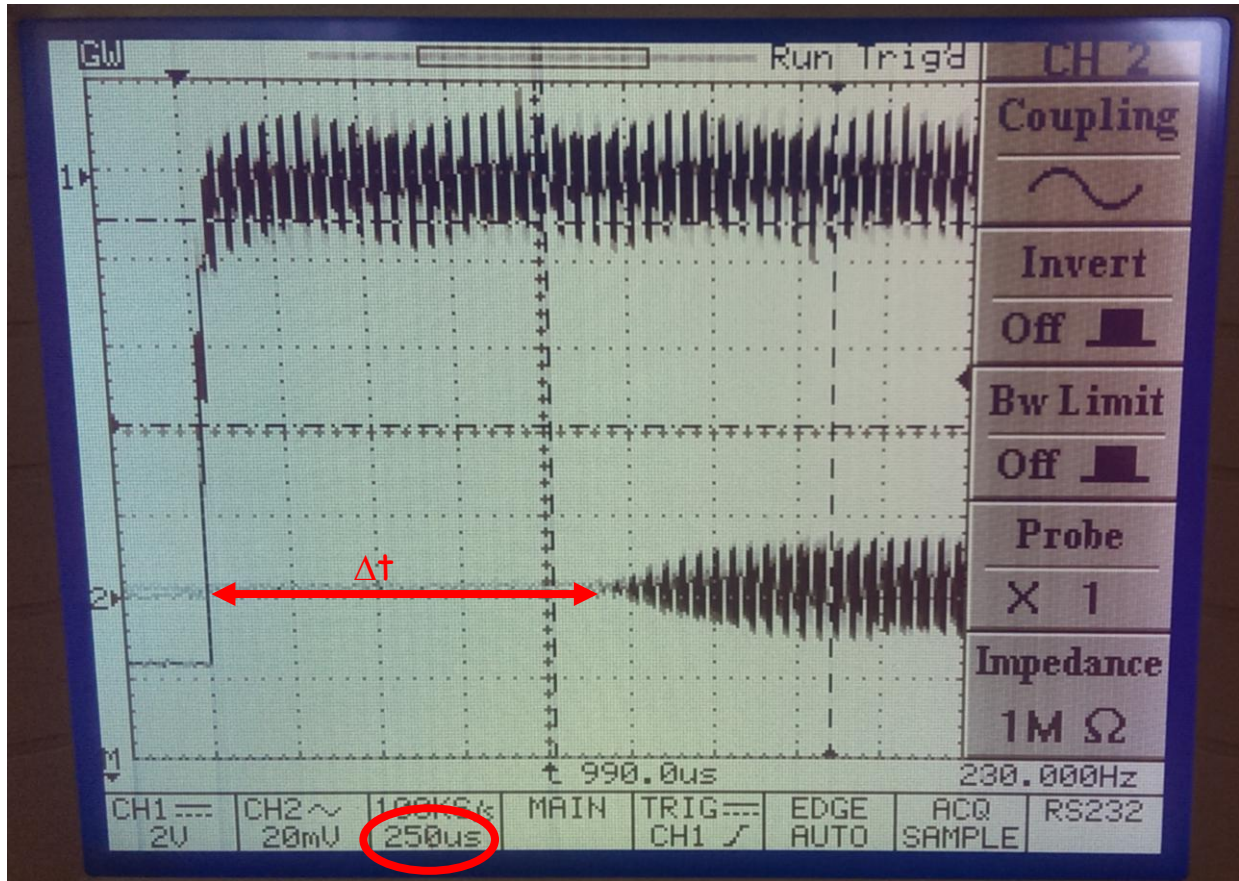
GW Run Trig'd CH 2

Coupling

Invert

Off

Bw Limit

Off

Probe

X 1

Impedance

1M Ω

1

2

M

Δt

t 990.0us 230.000Hz

CH1 2V | CH2 ~ 20mV | 100KS/s 250us | MAIN | TRIG CH1 | EDGE AUTO | ACQ SAMPLE | RS232